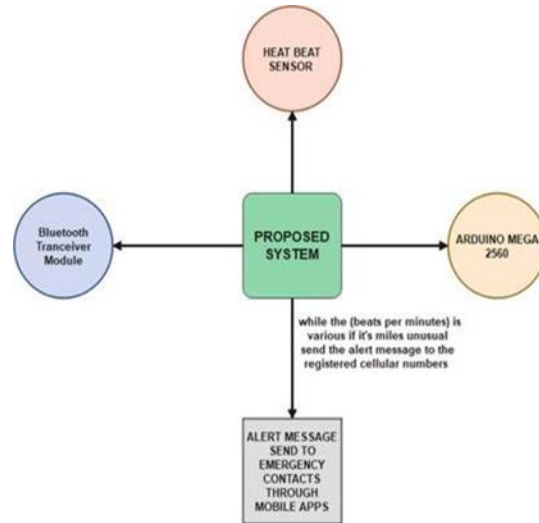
HEAT BEAT SENSOR

Bluetooth Tranceiver Module

PROPOSED SYSTEM

ARDUINO MEGA 2560

while the (beats per minutes) is various if it's miles unusual send the alert message to the registered cellular numbers

ALERT MESSAGE SEND TO EMERGENCY CONTACTS THROUGH MOBILE APPS